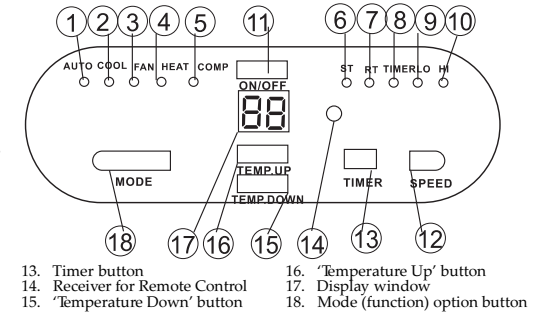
1 2 3 4 5 11 6 7 8 9 10

AUTO COOL FAN HEAT COMP ST RT TIMER LO HI

ON/OFF

88

MODE

TEMP.UP

TEMP.DOWN

TIMER

SPEED

18 17 16 15 14 13 12

13. Timer button
14. Receiver for Remote Control
15. 'Temperature Down' button

16. 'Temperature Up' button
17. Display window
18. Mode (function) option button